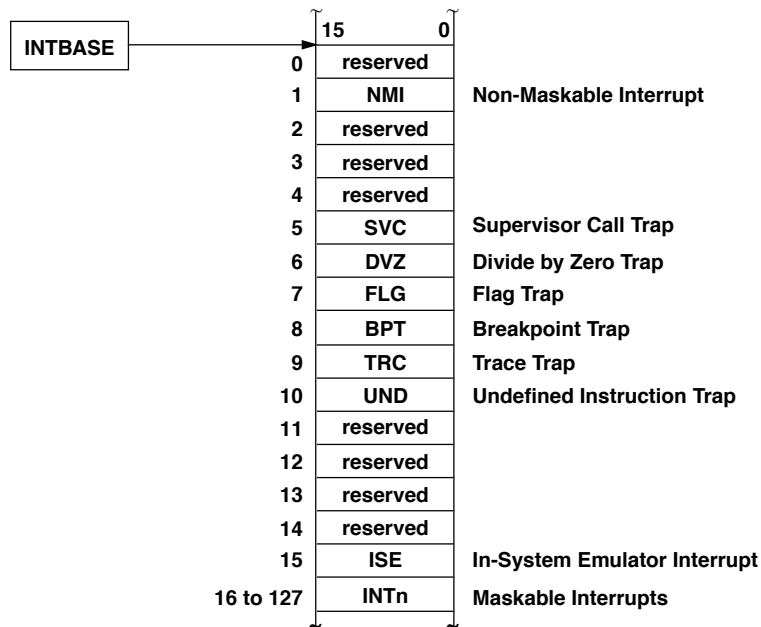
INTBASE

| | 15 0 | |
|---|---|---|
| 0 | reserved | |
| 1 | NMI | Non-Maskable Interrupt |
| 2 | reserved | |
| 3 | reserved | |
| 4 | reserved | |
| 5 | SVC | Supervisor Call Trap |
| 6 | DVZ | Divide by Zero Trap |
| 7 | FLG | Flag Trap |
| 8 | BPT | Breakpoint Trap |
| 9 | TRC | Trace Trap |
| 10 | UND | Undefined Instruction Trap |
| 11 | reserved | |
| 12 | reserved | |
| 13 | reserved | |
| 14 | reserved | |
| 15 | ISE | In-System Emulator Interrupt |
| 16 to 127 | INTn | Maskable Interrupts |